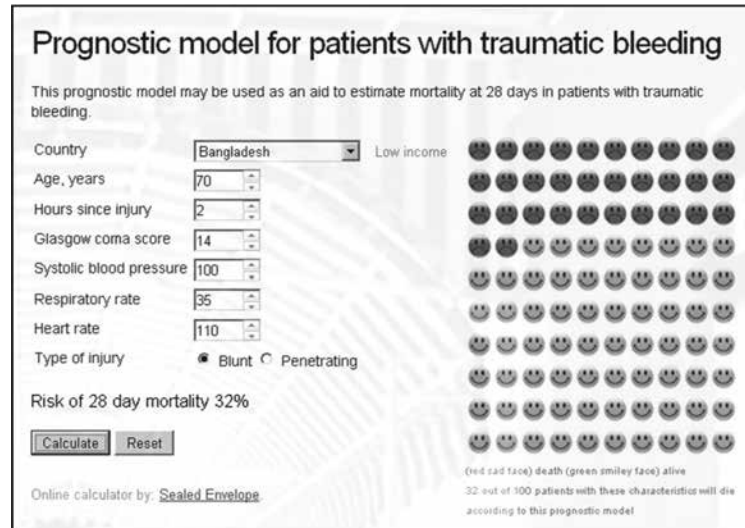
Prognostic model for patients with traumatic bleeding

This prognostic model may be used as an aid to estimate mortality at 28 days in patients with traumatic bleeding.

| | | |
|---|---|---|
| Country | Bangladesh | Low income |
| Age, years | 70 | |
| Hours since injury | 2 | |
| Glasgow coma score | 14 | |
| Systolic blood pressure | 100 | |
| Respiratory rate | 35 | |
| Heart rate | 110 | |
| Type of injury | Blunt Penetrating | |

Risk of 28 day mortality 32%

Calculate Reset

Online calculator by: Sealed Envelope

(red sad face) death (green smiley face) alive
32 out of 100 patients with these characteristics will die according to this prognostic model